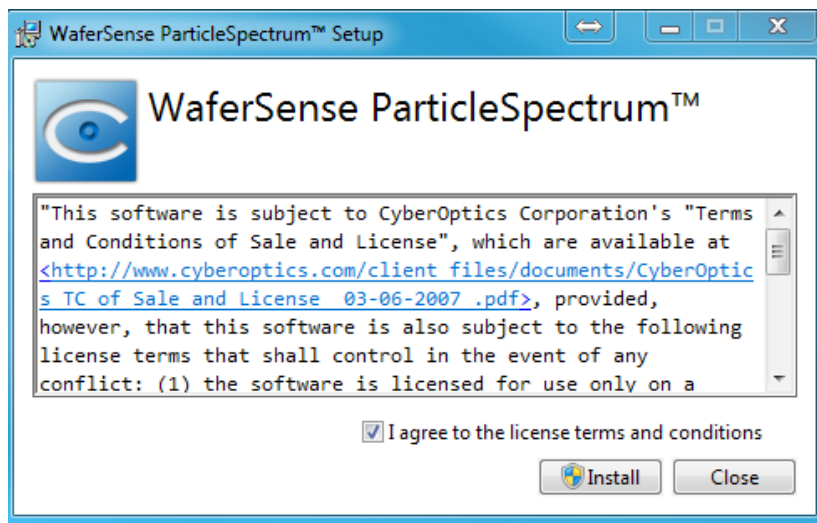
WaferSense ParticleSpectrum™ Setup

WaferSense ParticleSpectrum™

"This software is subject to CyberOptics Corporation's "Terms and Conditions of Sale and License", which are available at <http://www.cyberoptics.com/client files/documents/CyberOptics TC of Sale and License  03-06-2007 .pdf>, provided, however, that this software is also subject to the following license terms that shall control in the event of any conflict: (1) the software is licensed for use only on a

I agree to the license terms and conditions

Install

Close